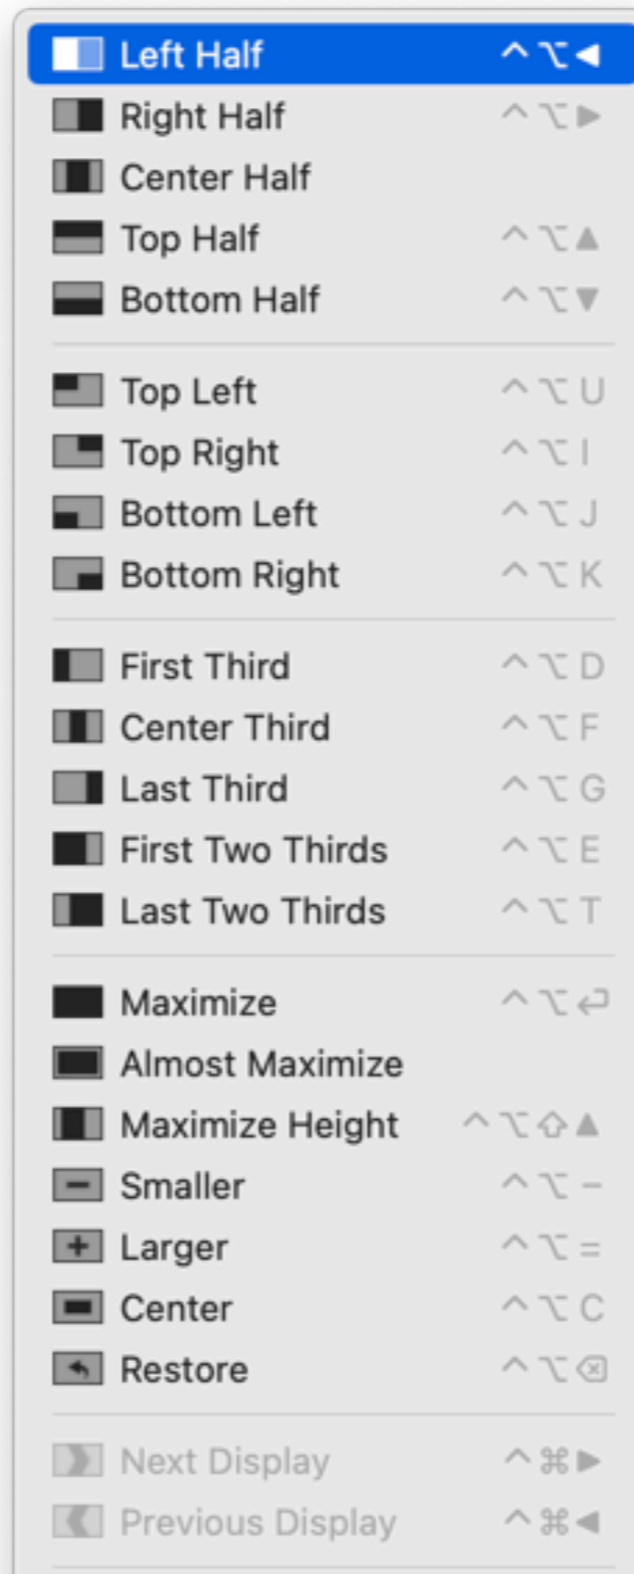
Left Half ^⌥◀
Right Half ^⌥▶
Center Half
Top Half ^⌥▲
Bottom Half ^⌥▼

Top Left ^⌥U
Top Right ^⌥I
Bottom Left ^⌥J
Bottom Right ^⌥K

First Third ^⌥D
Center Third ^⌥F
Last Third ^⌥G
First Two Thirds ^⌥E
Last Two Thirds ^⌥T

Maximize ^⌥↩
Almost Maximize
Maximize Height ^⌥⇧▲
Smaller ^⌥−
Larger ^⌥=
Center ^⌥C
Restore ^⌥⌫

Next Display ^⌘▶
Previous Display ^⌘◀